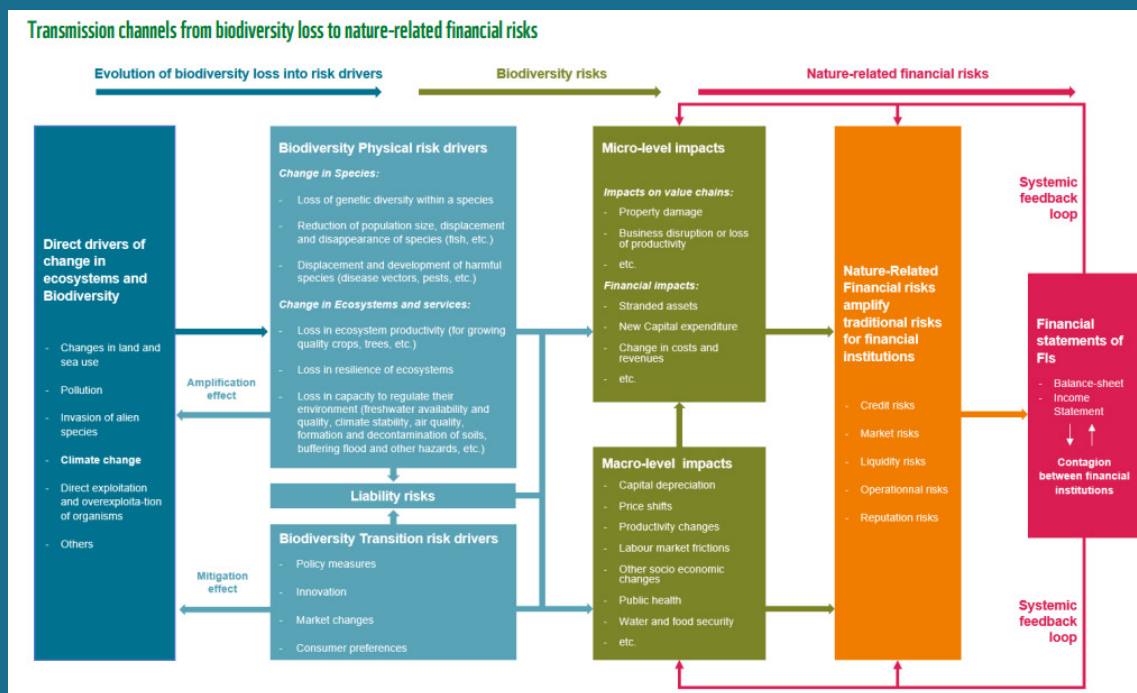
Transmission channels from biodiversity loss to nature-related financial risks

Evolution of biodiversity loss into risk drivers

Biodiversity risks

Nature-related financial risks

Direct drivers of change in ecosystems and Biodiversity

- Changes in land and sea use
- Pollution
- Invasion of alien species
- Climate change
- Direct exploitation and overexploita-tion of organisms
- Others

Amplification effect

Mitigation effect

Biodiversity Physical risk drivers

Change in Species:

- Loss of genetic diversity within a species
- Reduction of population size, displacement and disappearance of species (fish, etc.)
- Displacement and development of harmful species (disease vectors, pests, etc.)

Change in Ecosystems and services:

- Loss in ecosystem productivity (for growing quality crops, trees, etc.)
- Loss in resilience of ecosystems
- Loss in capacity to regulate their environment (freshwater availability and quality, climate stability, air quality, formation and decontamination of soils, buffering flood and other hazards, etc.)

Liability risks

Biodiversity Transition risk drivers

- Policy measures
- Innovation
- Market changes
- Consumer preferences

Micro-level impacts

Impacts on value chains:

- Property damage
- Business disruption or loss of productivity
- etc.

Financial impacts:

- Stranded assets
- New Capital expenditure
- Change in costs and revenues
- etc.

Macro-level impacts

- Capital depreciation
- Price shifts
- Productivity changes
- Labour market frictions
- Other socio economic changes
- Public health
- Water and food security
- etc.

Nature-Related Financial risks amplify traditional risks for financial institutions

- Credit risks
- Market risks
- Liquidity risks
- Operationnal risks
- Reputation risks

Systemic feedback loop

Financial statements of FIs

- Balance-sheet
- Income Statement

Contagion between financial institutions

Systemic feedback loop